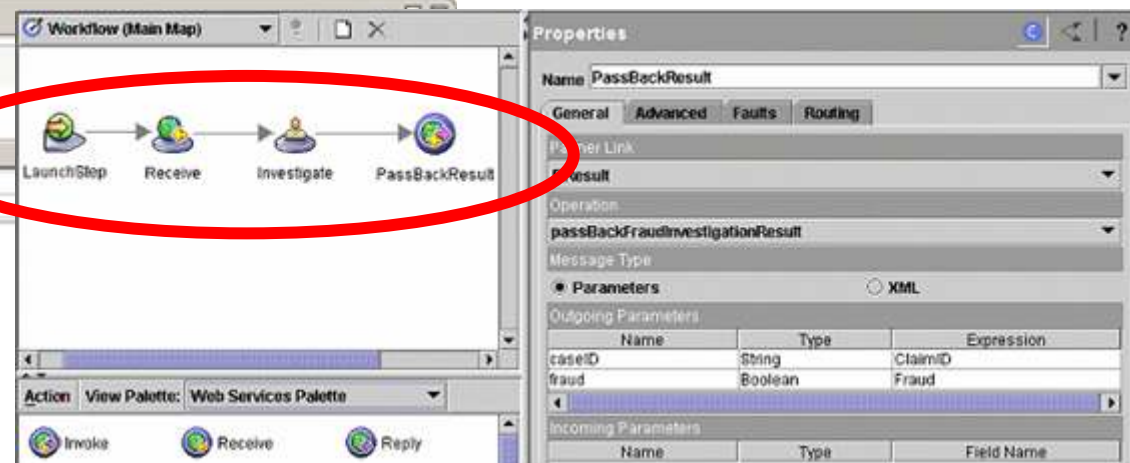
Workflow (Main Map)

LaunchStep Receive Investigate PassBackResult

Action View Palette: Web Services Palette

Invoke Receive Reply

Properties

Name PassBackResult

General Advanced Faults Routing

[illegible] Link

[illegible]Result

Operation

passBackFraudInvestigationResult

Message Type

Parameters XML

Outgoing Parameters

| Name | Type | Expression |
|---|---|---|
| caseID | String | ClaimID |
| fraud | Boolean | Fraud |

Incoming Parameters

| Name | Type | Field Name |
|---|---|---|